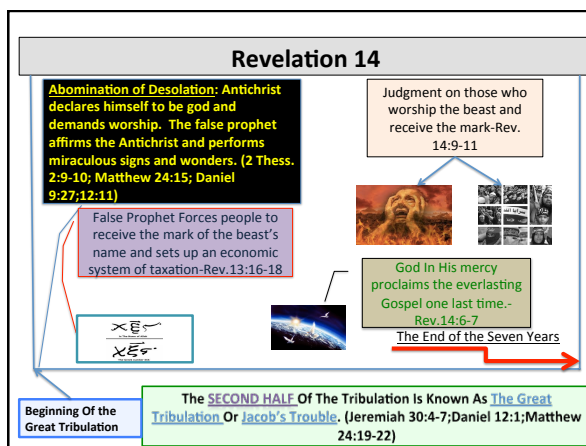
Revelation 14

Abomination of Desolation: Antichrist declares himself to be god and demands worship. The false prophet affirms the Antichrist and performs miraculous signs and wonders. (2 Thess. 2:9-10; Matthew 24:15; Daniel 9:27;12:11)

Judgment on those who worship the beast and receive the mark-Rev. 14:9-11

False Prophet Forces people to receive the mark of the beast's name and sets up an economic system of taxation-Rev.13:16-18

God In His mercy proclaims the everlasting Gospel one last time.-Rev.14:6-7

The End of the Seven Years

Beginning Of the Great Tribulation

The SECOND HALF Of The Tribulation Is Known As The Great Tribulation Or Jacob's Trouble. (Jeremiah 30:4-7;Daniel 12:1;Matthew 24:19-22)